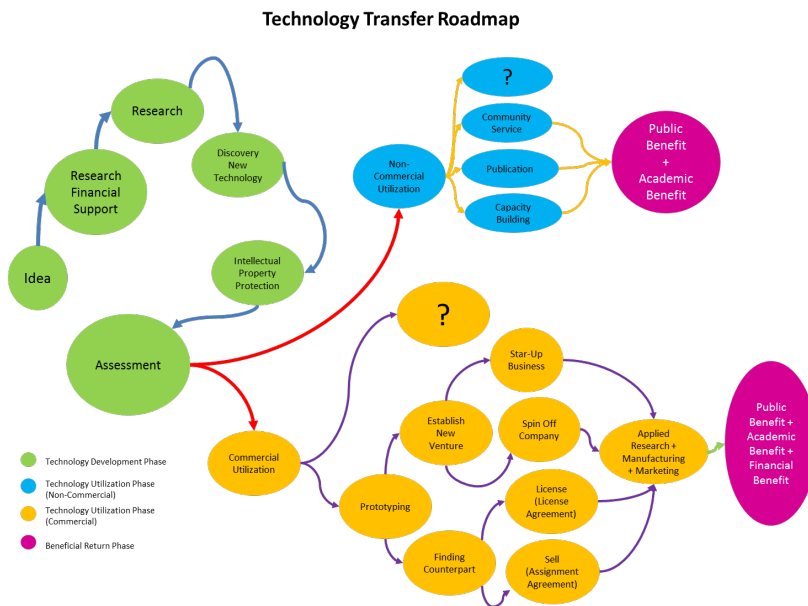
Technology Transfer Roadmap

Idea

Research Financial Support

Research

Discovery New Technology

Intellectual Property Protection

Assessment

Non-Commercial Utilization

?

Community Service

Publication

Capacity Building

Public Benefit + Academic Benefit

Commercial Utilization

?

Star-Up Business

Establish New Venture

Spin Off Company

Prototyping

Applied Research + Manufacturing + Marketing

License (License Agreement)

Finding Counterpart

Sell (Assignment Agreement)

Public Benefit + Academic Benefit + Financial Benefit

Technology Development Phase

Technology Utilization Phase (Non-Commercial)

Technology Utilization Phase (Commercial)

Beneficial Return Phase